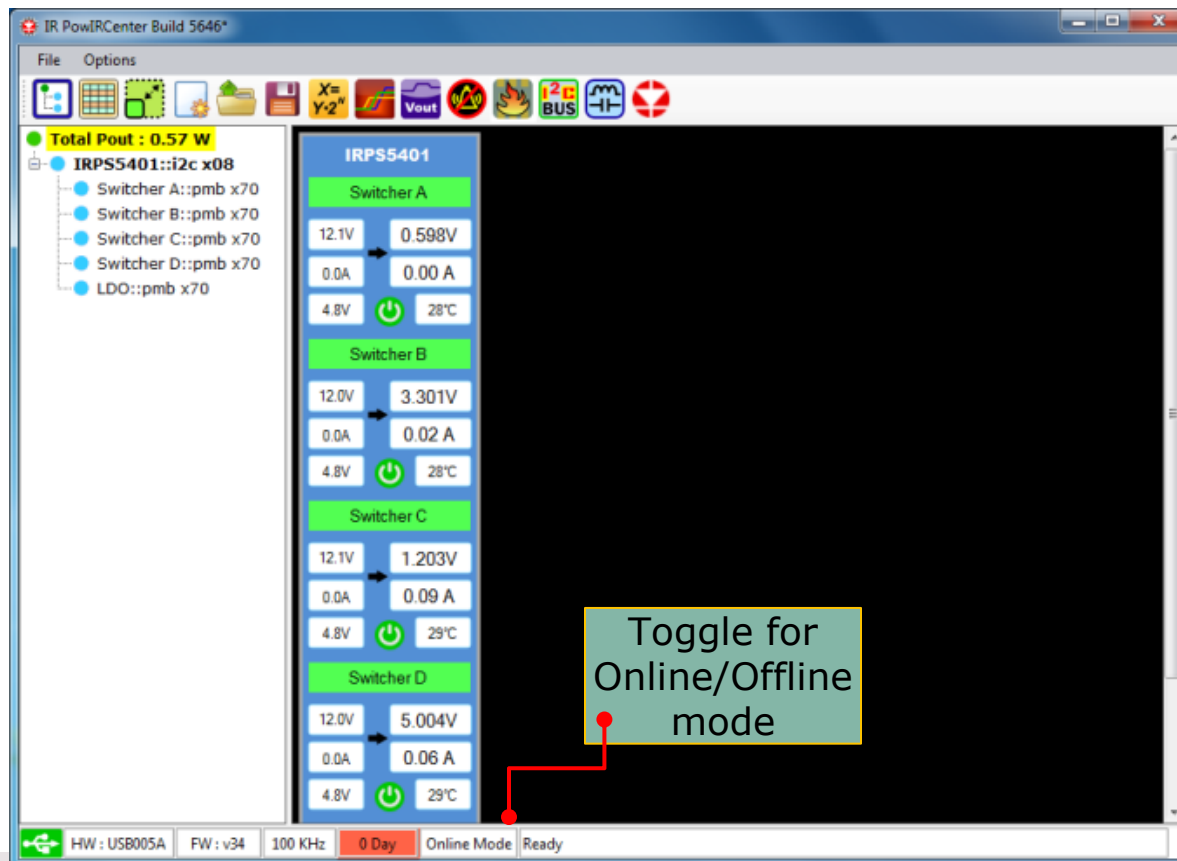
IR PowIRCenter Build 5646*

File Options

$X=Y\cdot2^N$ Vout $I^2C$ BUS

Total Pout : 0.57 W
IRPS5401::i2c x08
Switcher A::pmb x70
Switcher B::pmb x70
Switcher C::pmb x70
Switcher D::pmb x70
LDO::pmb x70

IRPS5401

Switcher A
12.1V 0.598V
0.0A 0.00 A
4.8V 28℃

Switcher B
12.0V 3.301V
0.0A 0.02 A
4.8V 28℃

Switcher C
12.1V 1.203V
0.0A 0.09 A
4.8V 29℃

Switcher D
12.0V 5.004V
0.0A 0.06 A
4.8V 29℃

Toggle for Online/Offline mode

HW : USB005A | FW : v34 | 100 KHz | 0 Day | Online Mode | Ready